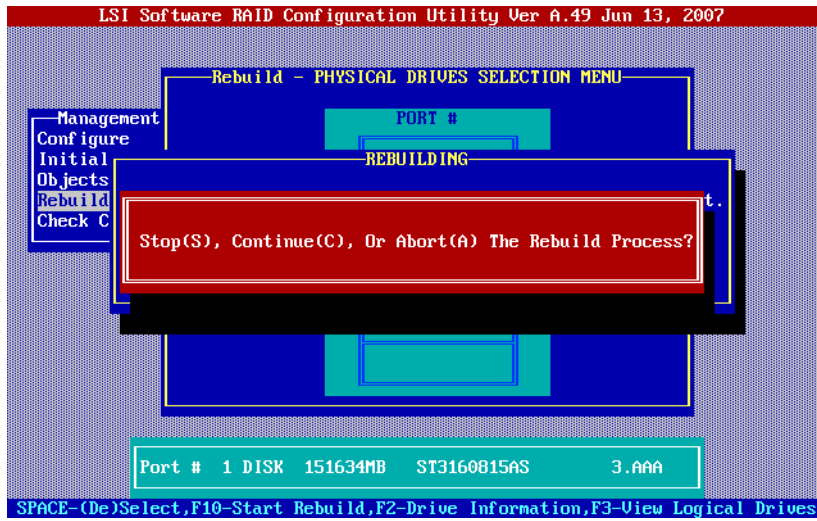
LSI Software RAID Configuration Utility Ver A.49 Jun 13, 2007

Rebuild - PHYSICAL DRIVES SELECTION MENU

PORT #

Management
Configure
Initial
Objects
Rebuild
Check C

REBUILDING

t.

Stop(S), Continue(C), Or Abort(A) The Rebuild Process?

Port # 1 DISK 151634MB ST3160815AS 3.AAA

SPACE-(De)Select,F10-Start Rebuild,F2-Drive Information,F3-View Logical Drives